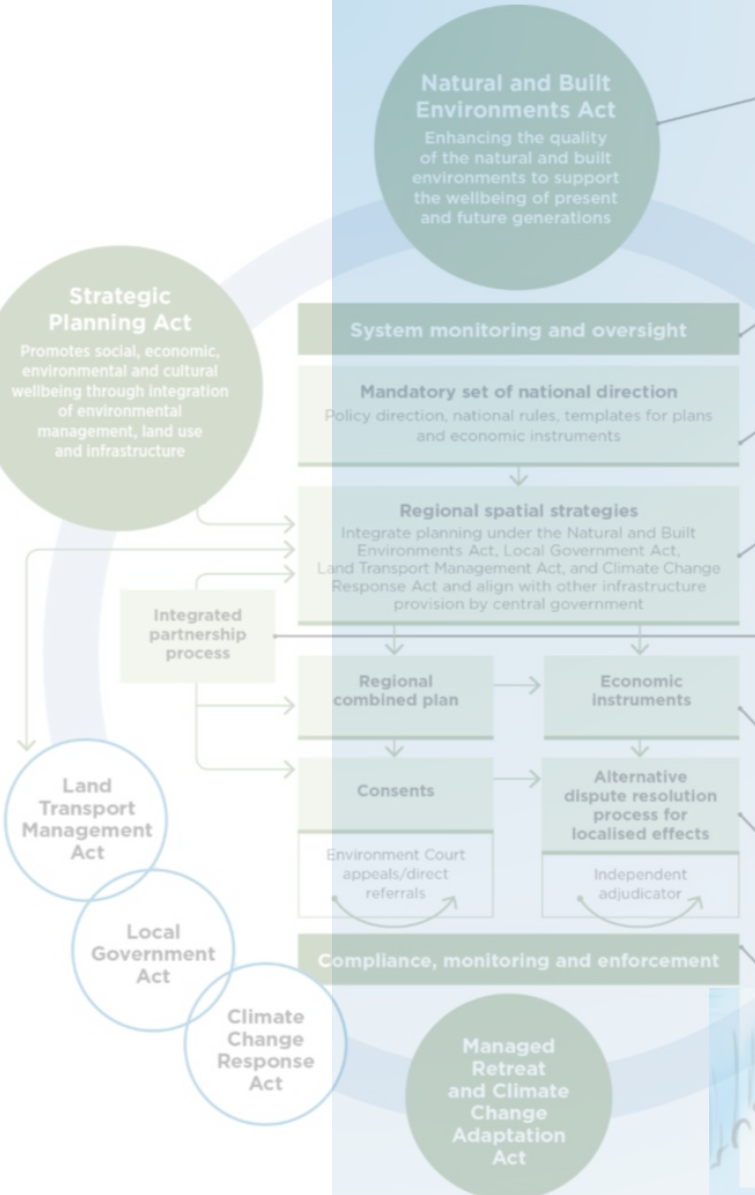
Natural and Built Environments Act
Enhancing the quality of the natural and built environments to support the wellbeing of present and future generations

Strategic Planning Act
Promotes social, economic, environmental and cultural wellbeing through integration of environmental management, land use and infrastructure

System monitoring and oversight

Mandatory set of national direction
Policy direction, national rules, templates for plans and economic instruments

Regional spatial strategies
Integrate planning under the Natural and Built Environments Act, Local Government Act, Land Transport Management Act, and Climate Change Response Act and align with other infrastructure provision by central government

Integrated partnership process

Regional combined plan

Economic instruments

Consents

Alternative dispute resolution process for localised effects

Environment Court appeals/direct referrals

Independent adjudicator

Compliance, monitoring and enforcement

Land Transport Management Act

Local Government Act

Climate Change Response Act

Managed Retreat and Climate Change Adaptation Act